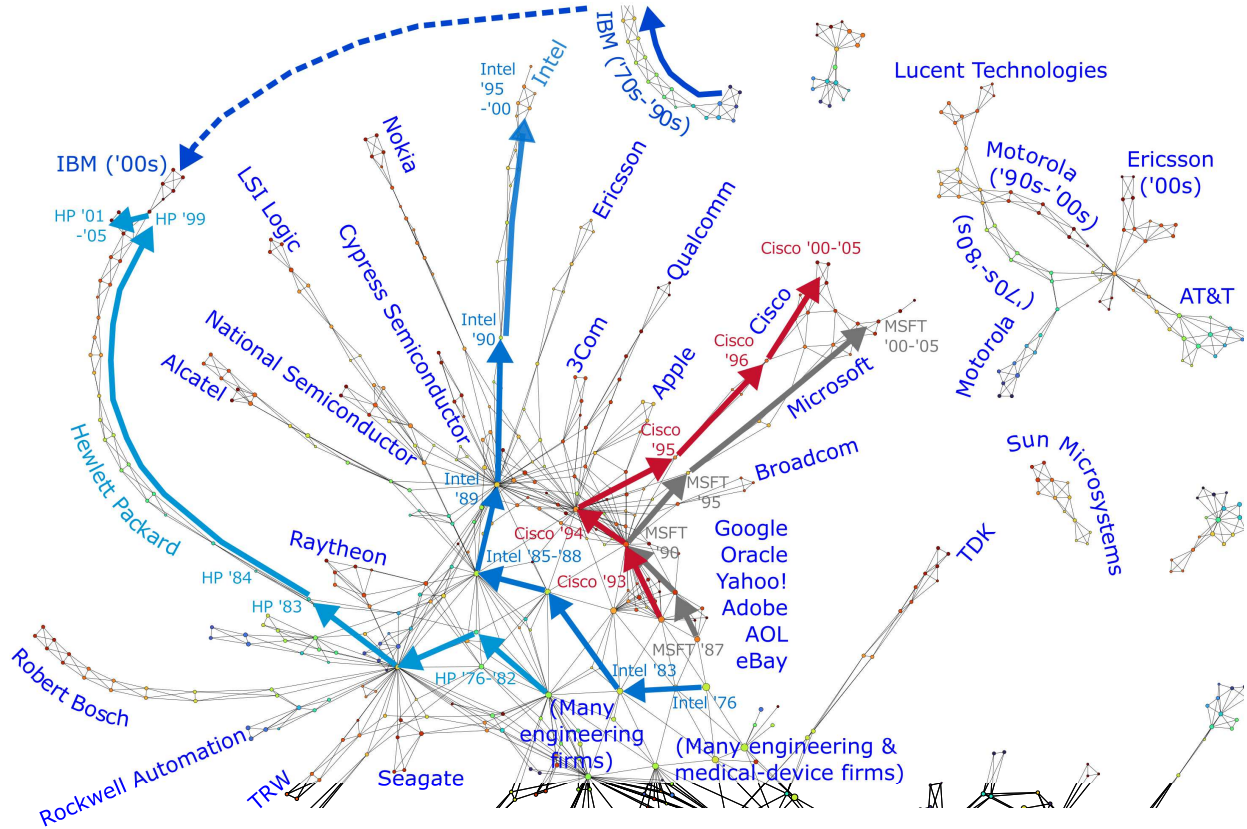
IBM ('70s-'90s)

Lucent Technologies

Intel '95 -'00

Intel

IBM ('00s)

Nokia

Ericsson

Motorola ('90s-'00s)

Ericsson ('00s)

HP '01 -'05

HP '99

LSI Logic

Cypress Semiconductor

Qualcomm

Cisco '00-'05

Motorola ('70s-'80s)

AT&T

Intel '90

3Com

Cisco

MSFT '00-'05

National Semiconductor

Cisco '96

Alcatel

Apple

Microsoft

Hewlett Packard

Cisco '95

Broadcom

Sun Microsystems

Intel '89

MSFT '95

Cisco '94

MSFT '90

Google
Oracle
Yahoo!
Adobe
AOL
eBay

TDK

Raytheon

Intel '85-'88

HP '84

Cisco '93

HP '83

MSFT '87

HP '76-'82

Intel '83

Robert Bosch

(Many engineering firms)

Intel '76

(Many engineering & medical-device firms)

Rockwell Automation

TRW

Seagate